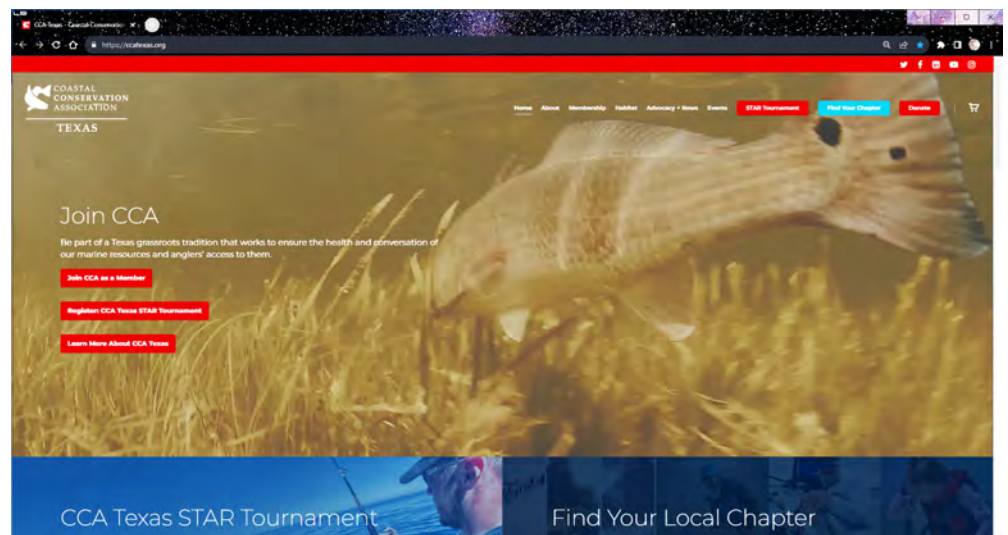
CCA Texas - Coastal Conservatio

https://ccatexas.org

COASTAL CONSERVATION ASSOCIATION
TEXAS

Home About Membership Habitat Advocacy + News Events STAR Tournament Find Your Chapter Donate

Join CCA

Be part of a Texas grassroots tradition that works to ensure the health and conversation of our marine resources and anglers' access to them.

Join CCA as a Member

Register: CCA Texas STAR Tournament

Learn More About CCA Texas

CCA Texas STAR Tournament

Find Your Local Chapter